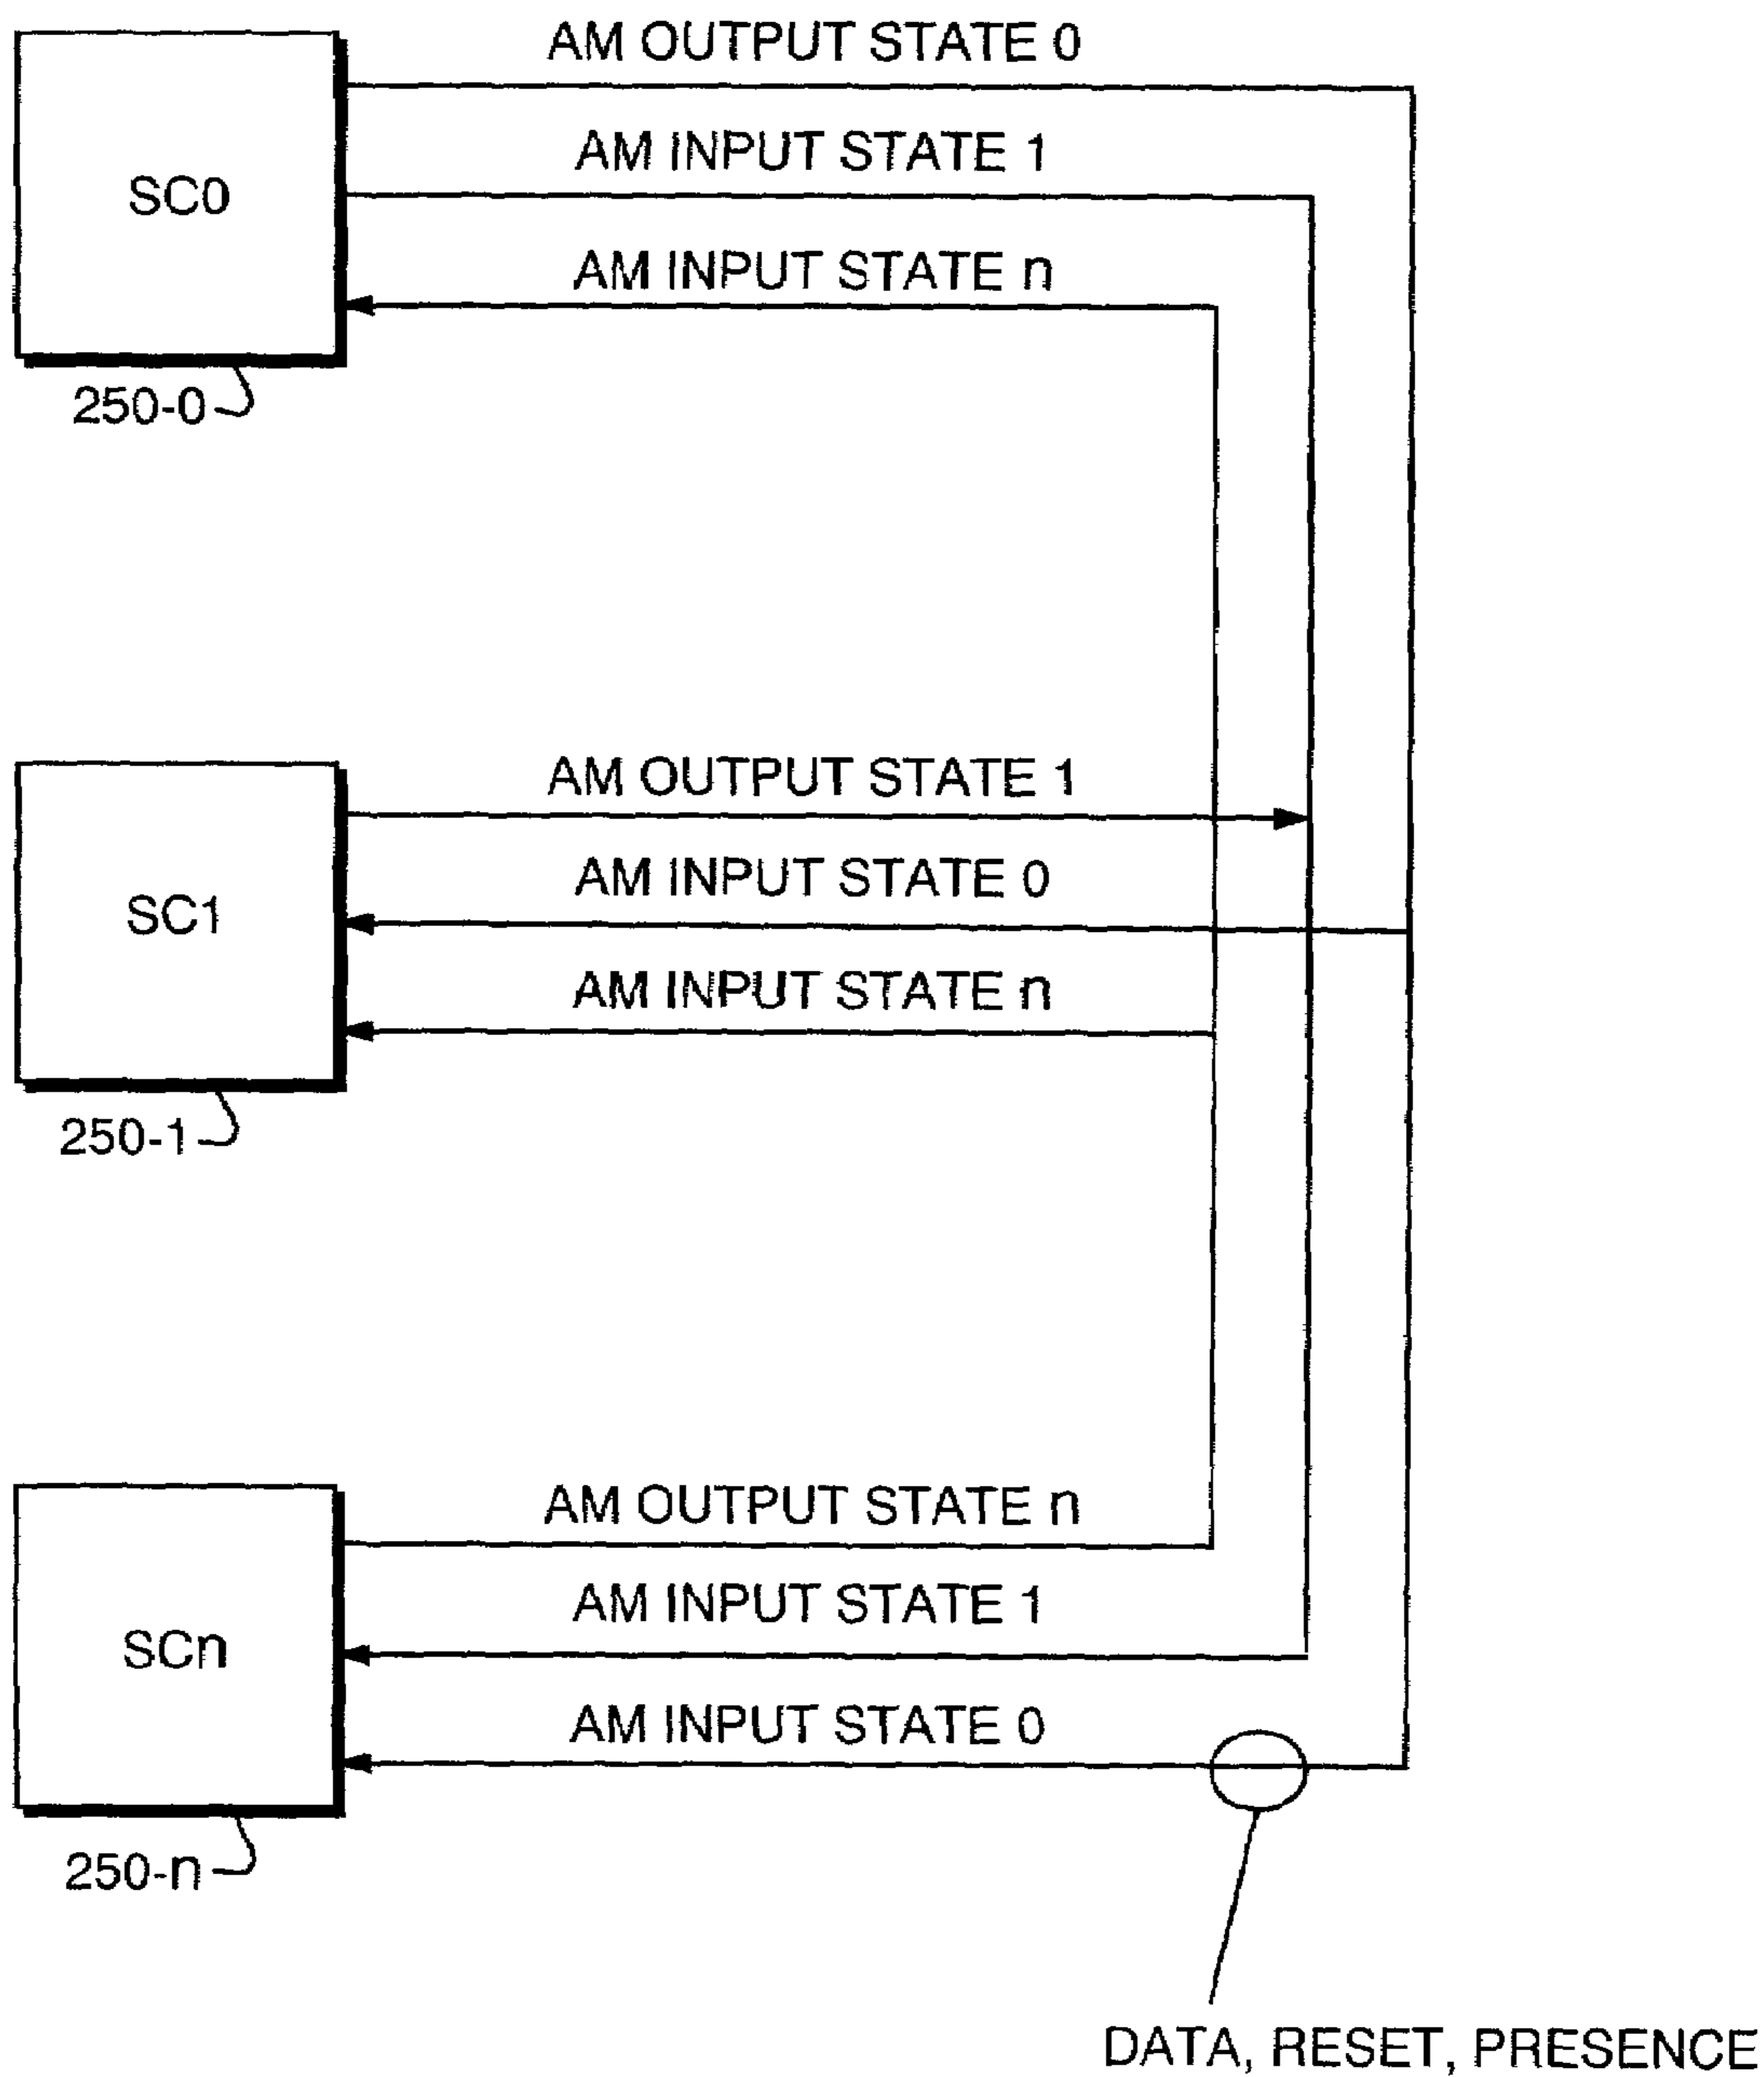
AM OUTPUT STATE 0

SC0

AM INPUT STATE 1

AM INPUT STATE n

250-0

AM OUTPUT STATE 1

SC1

AM INPUT STATE 0

AM INPUT STATE n

250-1

AM OUTPUT STATE n

SCn

AM INPUT STATE 1

AM INPUT STATE 0

250-n

DATA, RESET, PRESENCE